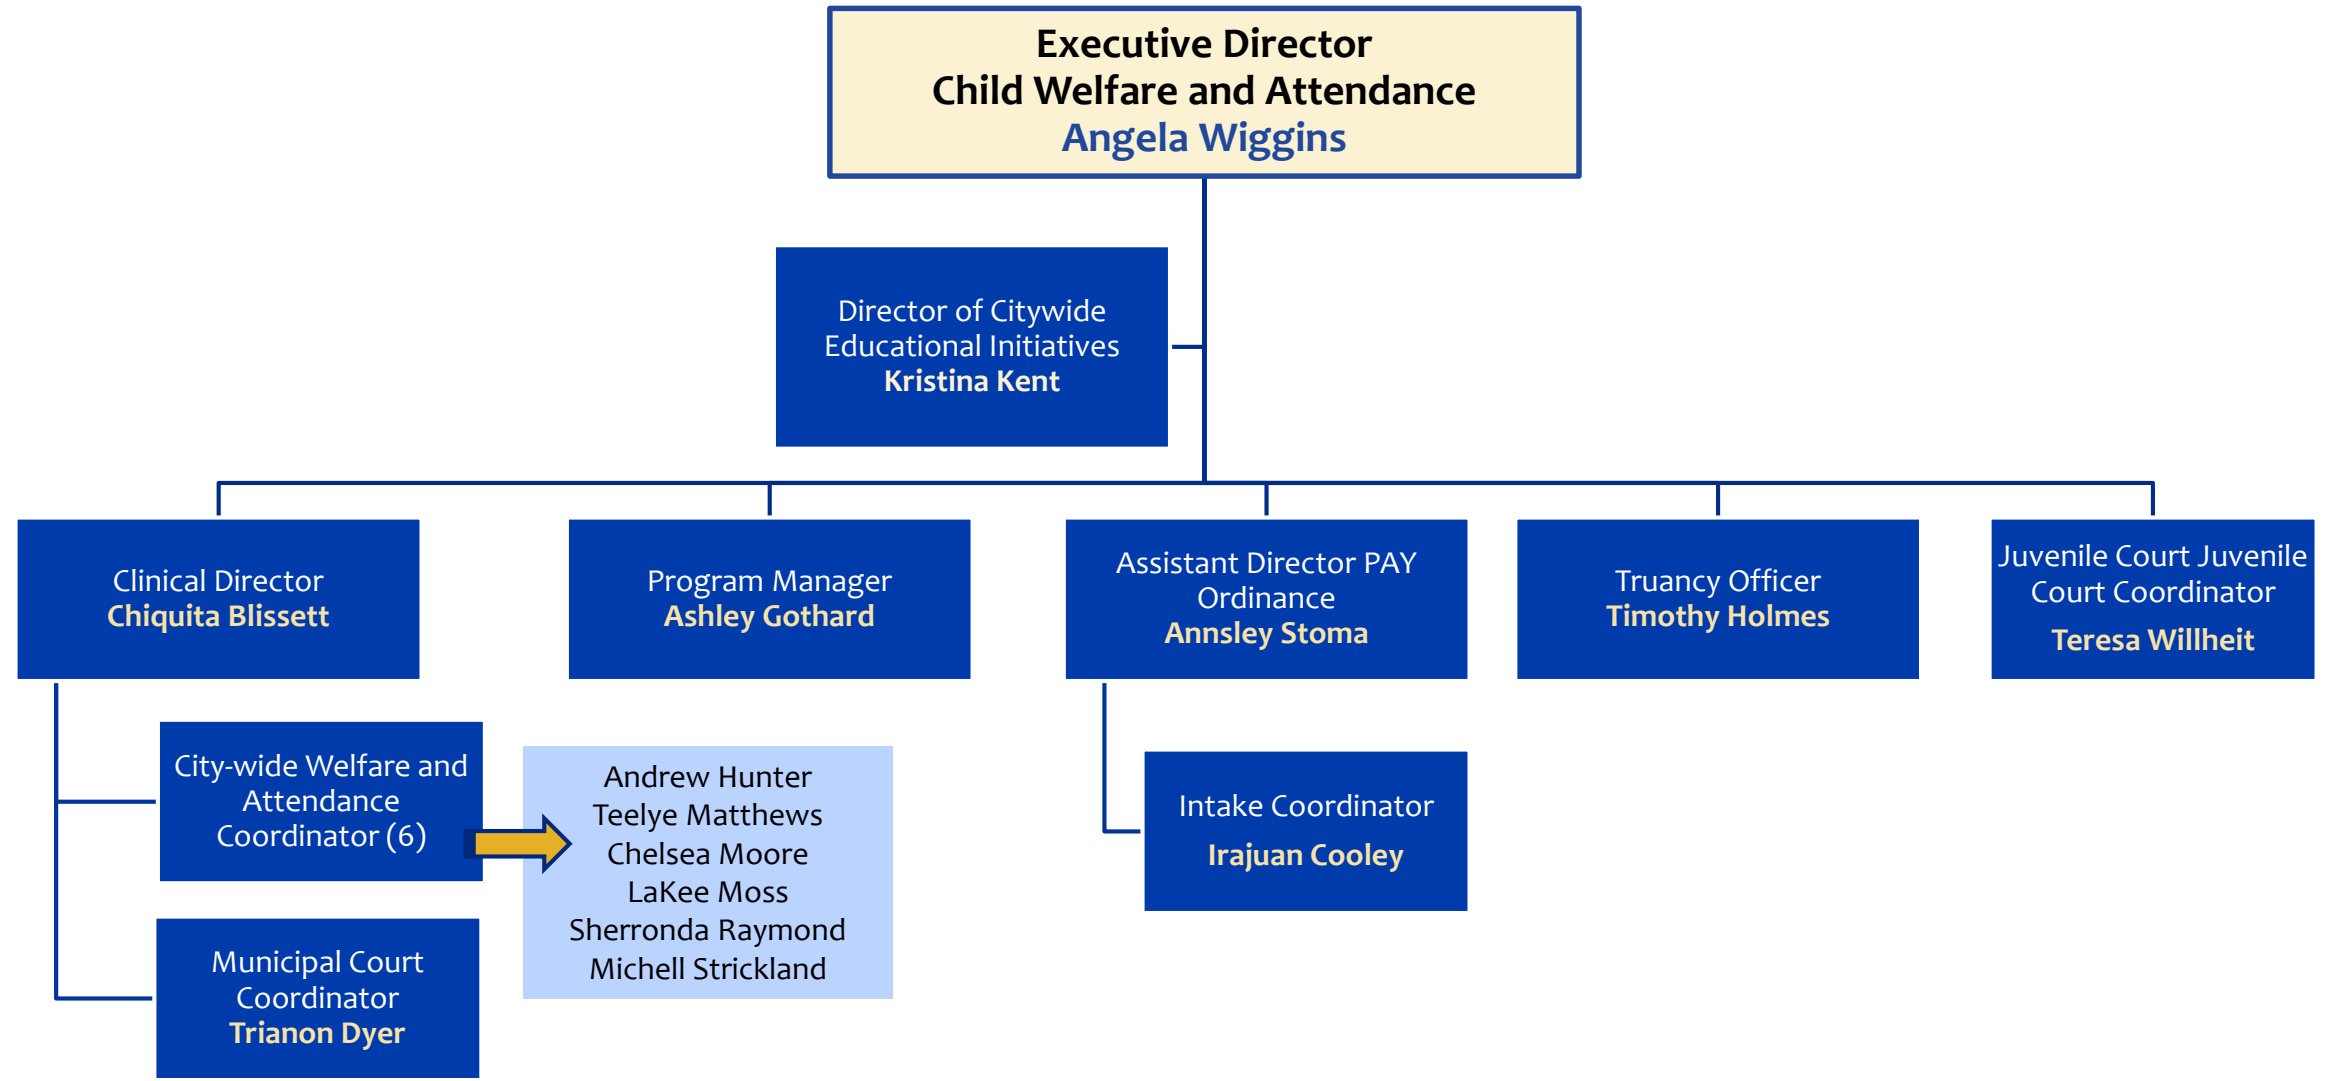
Executive Director
Child Welfare and Attendance
Angela Wiggins

Director of Citywide Educational Initiatives
Kristina Kent

Clinical Director
Chiquita Blissett

Program Manager
Ashley Gothard

Assistant Director PAY Ordinance
Annsley Stoma

Truancy Officer
Timothy Holmes

Juvenile Court Juvenile Court Coordinator
Teresa Willheit

City-wide Welfare and Attendance Coordinator (6)

Andrew Hunter
Teelye Matthews
Chelsea Moore
LaKee Moss
Sherronda Raymond
Michell Strickland

Municipal Court Coordinator
Trianon Dyer

Intake Coordinator
Irajuan Cooley